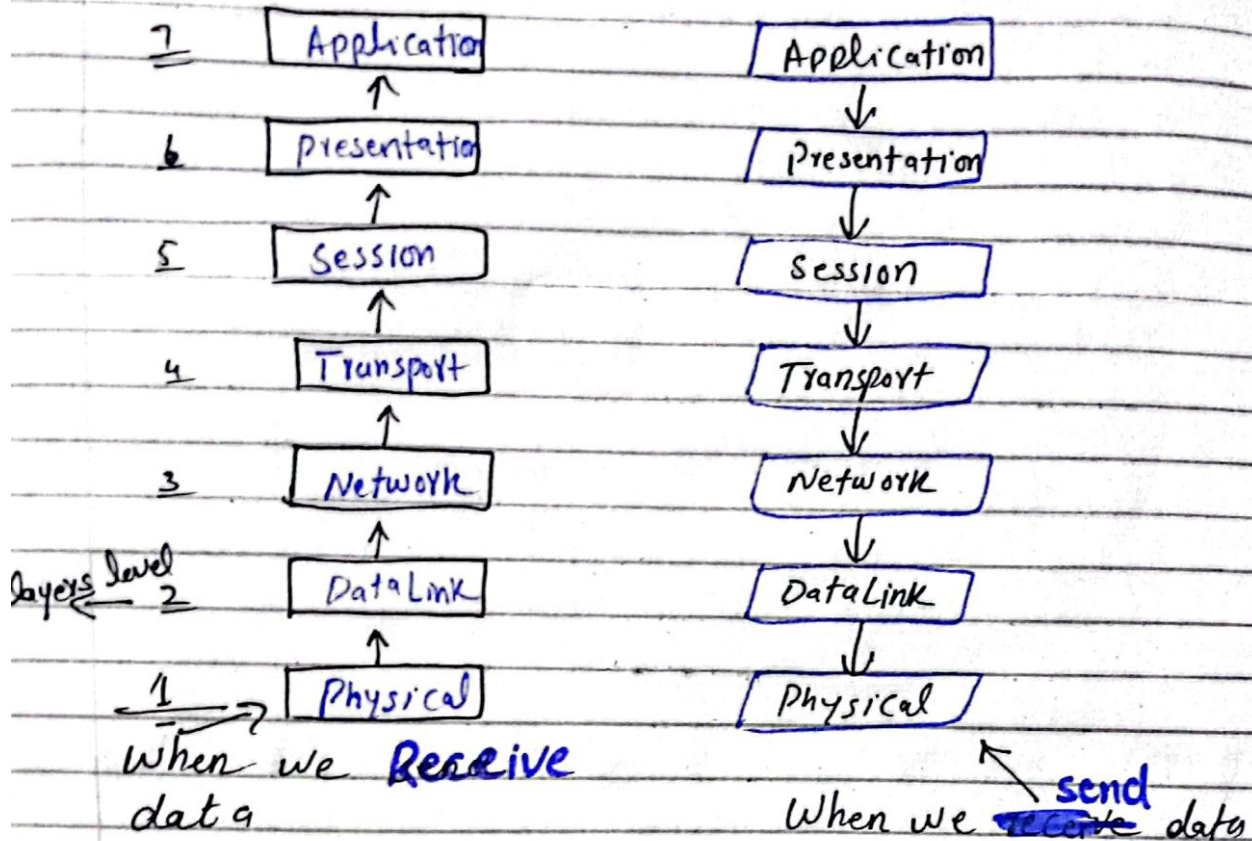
7 Application

6 Presentation

5 Session

4 Transport

3 Network

layers level 2 DataLink

1 Physical

When we Receive data

Application

Presentation

Session

Transport

Network

DataLink

Physical

When we ~~receive~~ send data